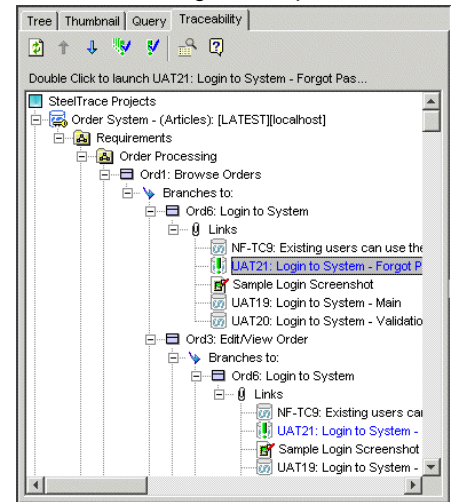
Tree | Thumbnail | Query | Traceability

Double Click to launch UAT21: Login to System - Forgot Pas...

SteelTrace Projects
Order System - (Articles): [LATEST][localhost]
Requirements
Order Processing
Ord1: Browse Orders
Branches to:
Ord6: Login to System
Links
NF-TC9: Existing users can use the
UAT21: Login to System - Forgot P
Sample Login Screenshot
UAT19: Login to System - Main
UAT20: Login to System - Validatio
Ord3: Edit/View Order
Branches to:
Ord6: Login to System
Links
NF-TC9: Existing users ca
UAT21: Login to System -
Sample Login Screenshot
UAT19: Login to System -